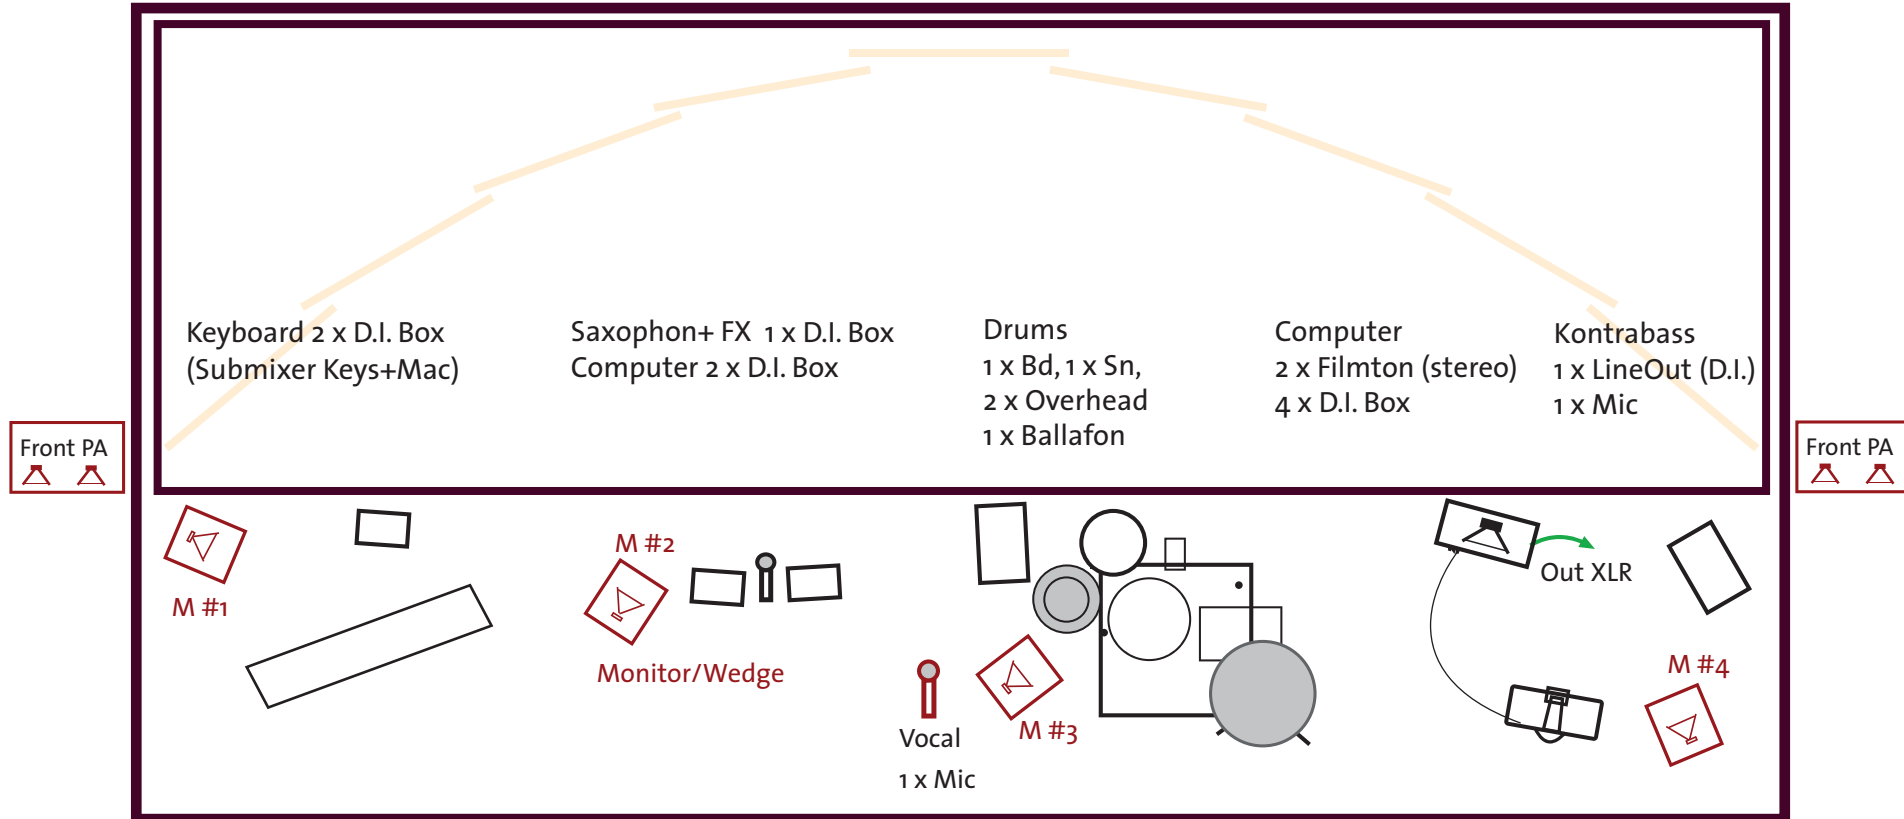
Keyboard 2 x D.I. Box
(Submixer Keys+Mac)

Saxophon+ FX 1 x D.I. Box
Computer 2 x D.I. Box

Drums
1 x Bd, 1 x Sn,
2 x Overhead
1 x Ballafon

Computer
2 x Filmton (stereo)
4 x D.I. Box

Kontrabass
1 x LineOut (D.I.)
1 x Mic

Front PA

Front PA

M #1

M #2

Monitor/Wedge

Vocal
1 x Mic

M #3

Out XLR

M #4